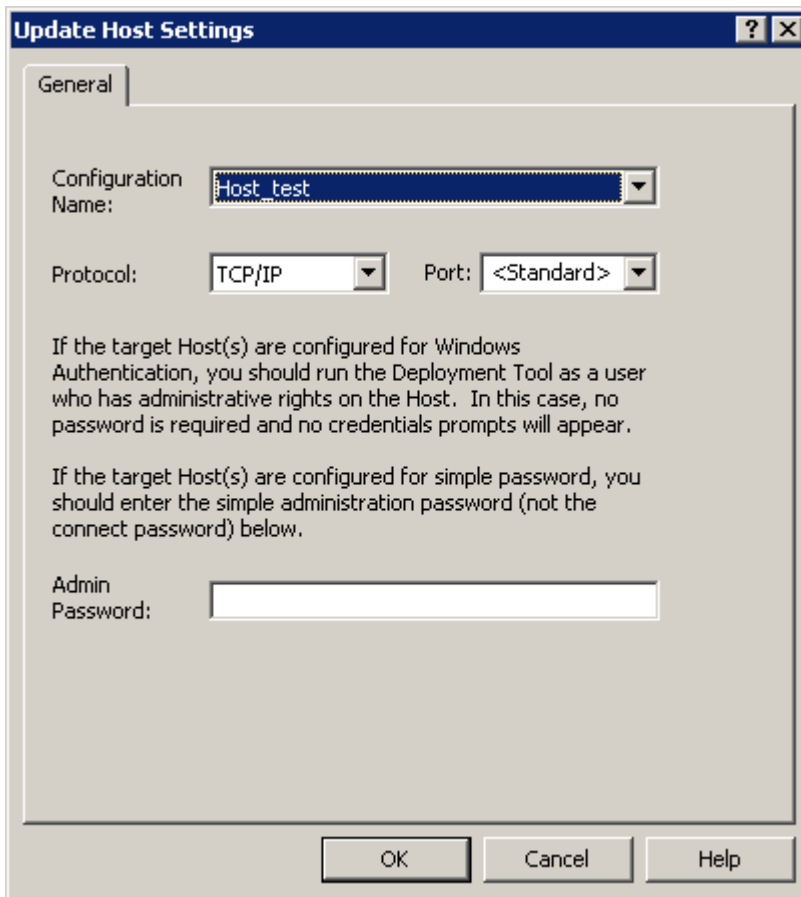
Update Host Settings

?
X

General

Configuration Name: Host_test

Protocol: TCP/IP

Port: <Standard>

If the target Host(s) are configured for Windows Authentication, you should run the Deployment Tool as a user who has administrative rights on the Host. In this case, no password is required and no credentials prompts will appear.

If the target Host(s) are configured for simple password, you should enter the simple administration password (not the connect password) below.

Admin Password:

OK

Cancel

Help